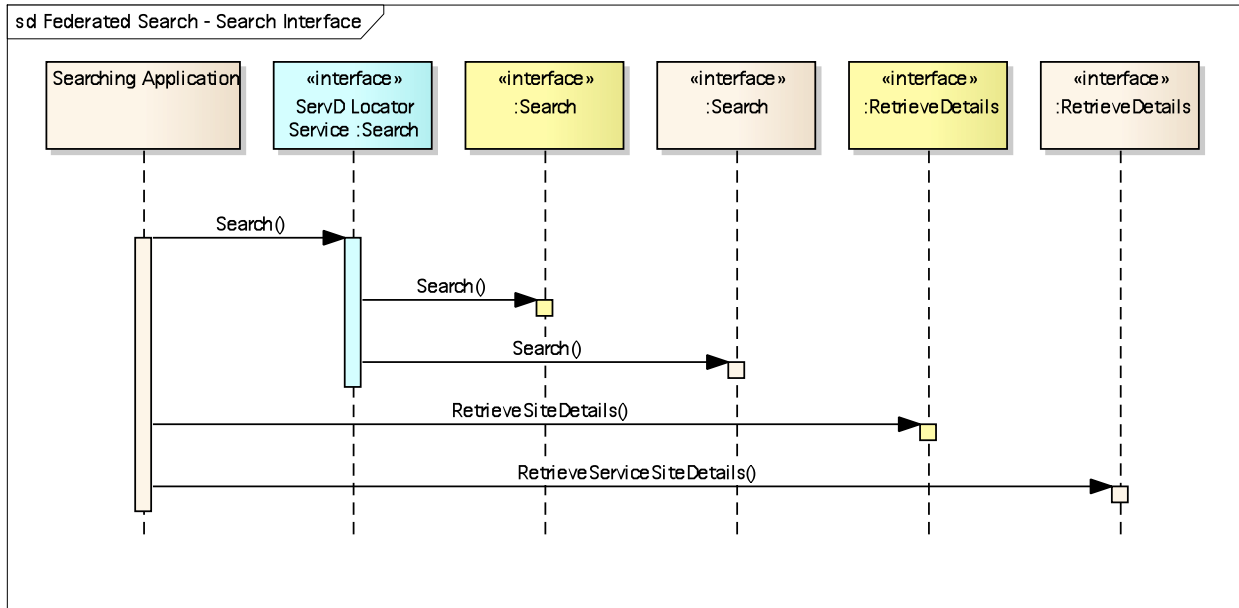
sd Federated Search - Search Interface

Searching Application

«interface»
ServD Locator Service :Search

«interface»
:Search

«interface»
:Search

«interface»
:RetrieveDetails

«interface»
:RetrieveDetails

Search()

Search()

Search()

RetrieveSiteDetails()

RetrieveServiceSiteDetails()